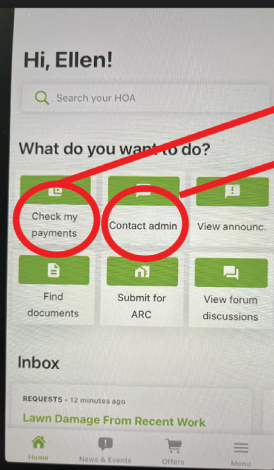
Hi, Ellen!

Search your HOA

What do you want to do?

Check my payments

Contact admin

View announc.

Find documents

Submit for ARC

View forum discussions

Inbox

REQUESTS • 12 minutes ago

Lawn Damage From Recent Work

Home

News & Events

Offers

Menu